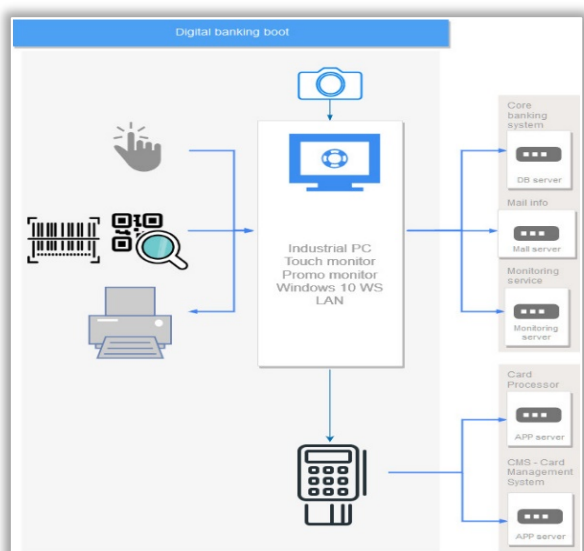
Digital banking boot

Industrial PC
Touch monitor
Promo monitor
Windows 10 WS
LAN

Core banking system
DB server

Mail info
Mail server

Monitoring service
Monitoring server

Card Processor
APP server

CMS - Card Management System
APP server